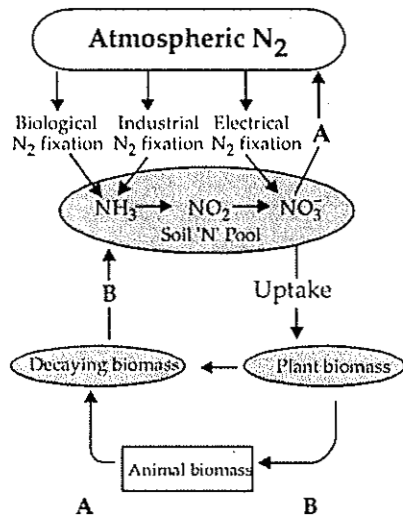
Atmospheric $N_2$

Biological $N_2$ fixation

Industrial $N_2$ fixation

Electrical $N_2$ fixation

A

$NH_3 \rightarrow NO_2 \rightarrow NO_3^-$

Soil 'N' Pool

Uptake

B

Decaying biomass

Plant biomass

Animal biomass

A

B